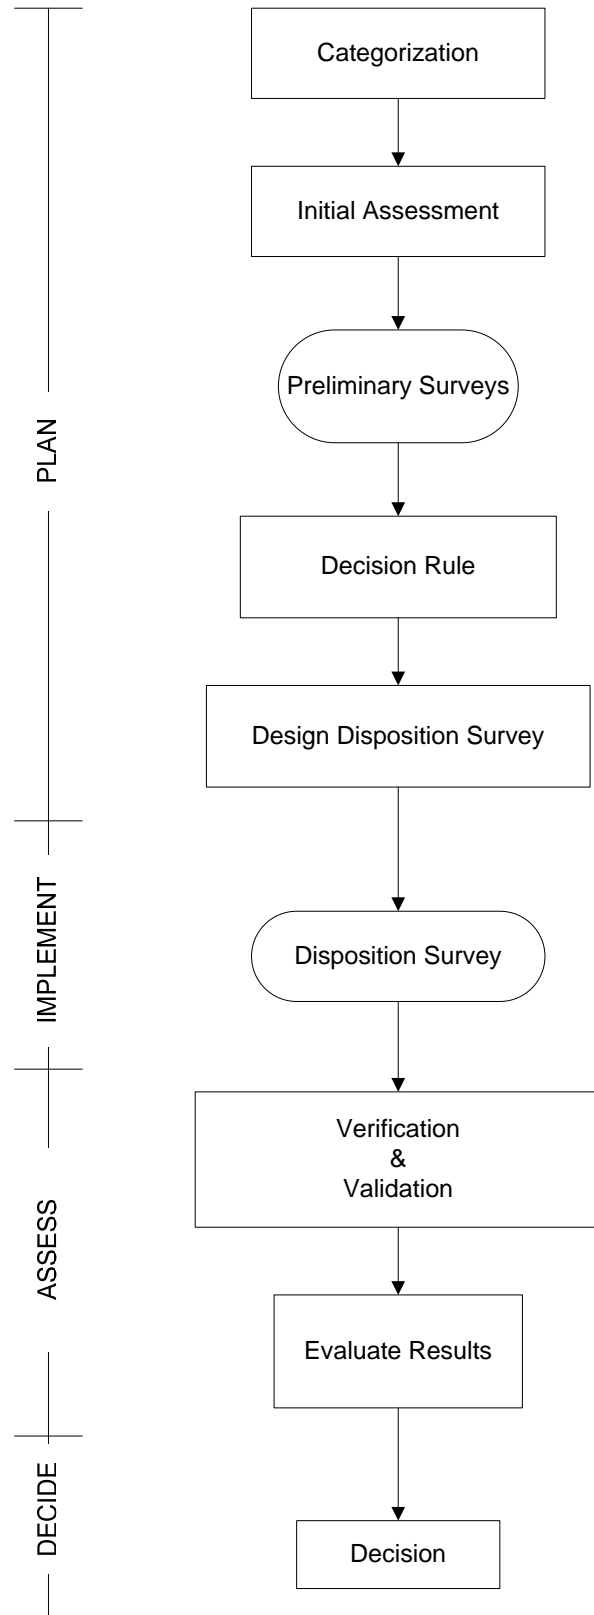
PLAN

Categorization

Initial Assessment

Preliminary Surveys

Decision Rule

Design Disposition Survey

IMPLEMENT

Disposition Survey

ASSESS

Verification
&
Validation

Evaluate Results

DECIDE

Decision